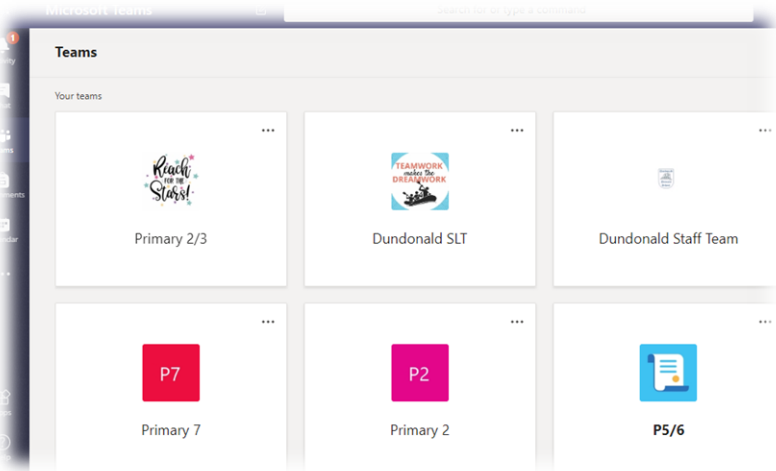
Microsoft Teams

Search for or type a command

1

ivity

at

ams

ments

ndar

...

ps

lp

Teams

Your teams

...

Reach FOR THE Stars!

Primary 2/3

...

TEAMWORK makes the DREAMWORK

Dundonald SLT

...

Dundonald Staff Team

...

P7

Primary 7

...

P2

Primary 2

...

P5/6